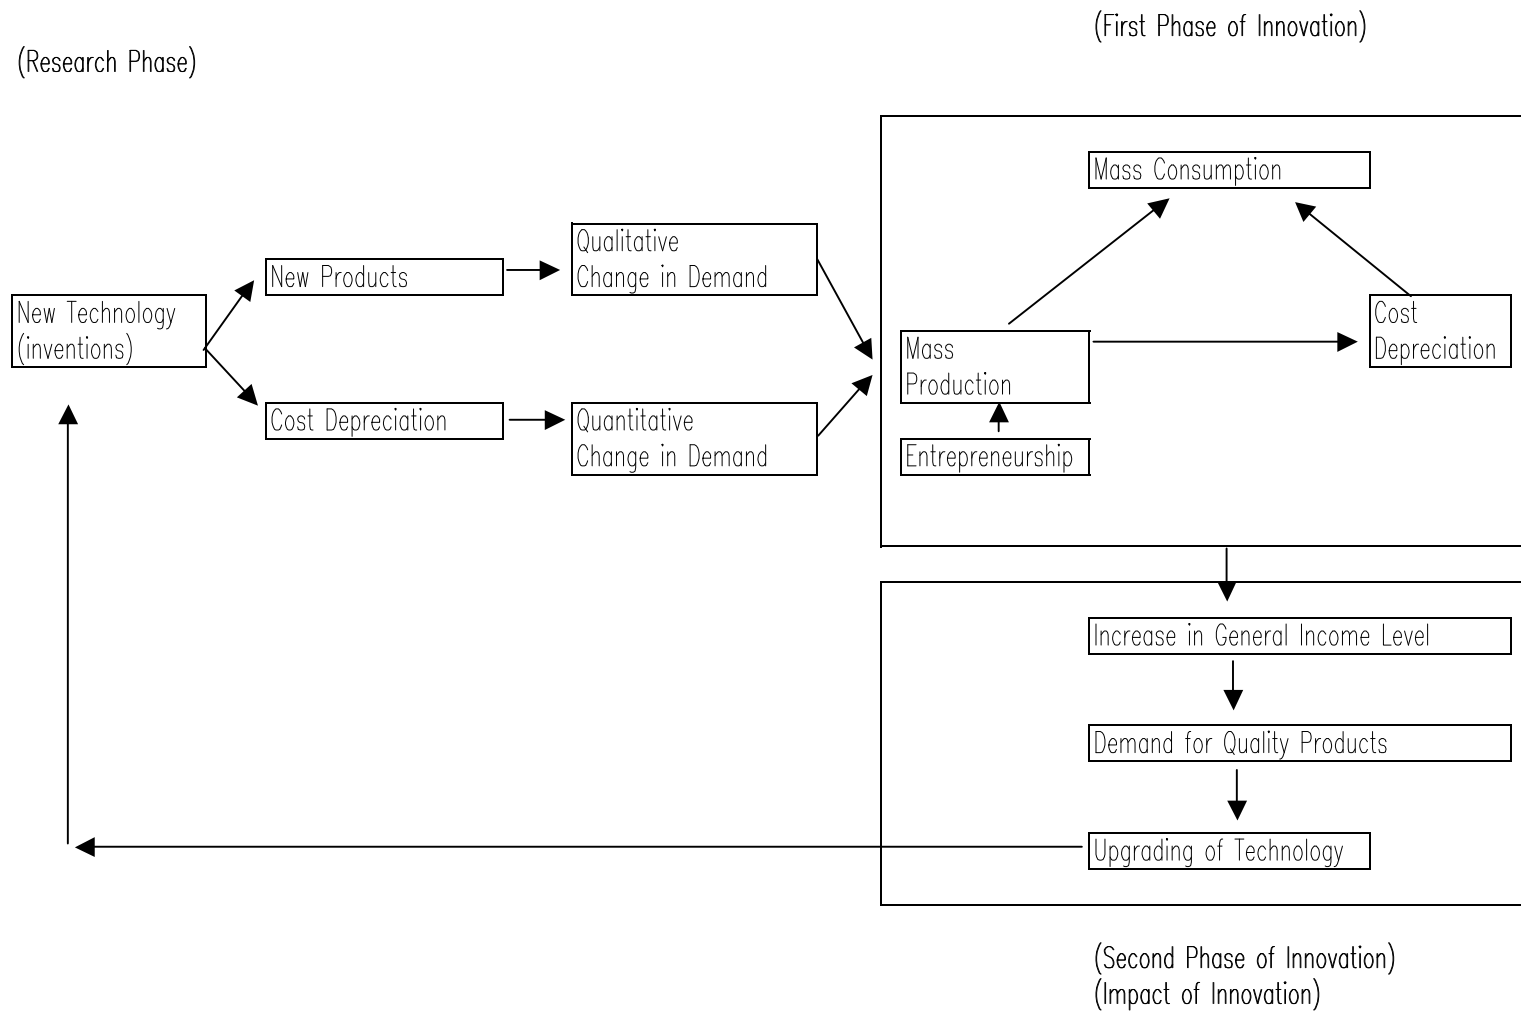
(First Phase of Innovation)

(Research Phase)

Mass Consumption

New Technology (inventions)

New Products

Qualitative Change in Demand

Cost Depreciation

Quantitative Change in Demand

Mass Production

Cost Depreciation

Entrepreneurship

Increase in General Income Level

Demand for Quality Products

Upgrading of Technology

(Second Phase of Innovation)
(Impact of Innovation)